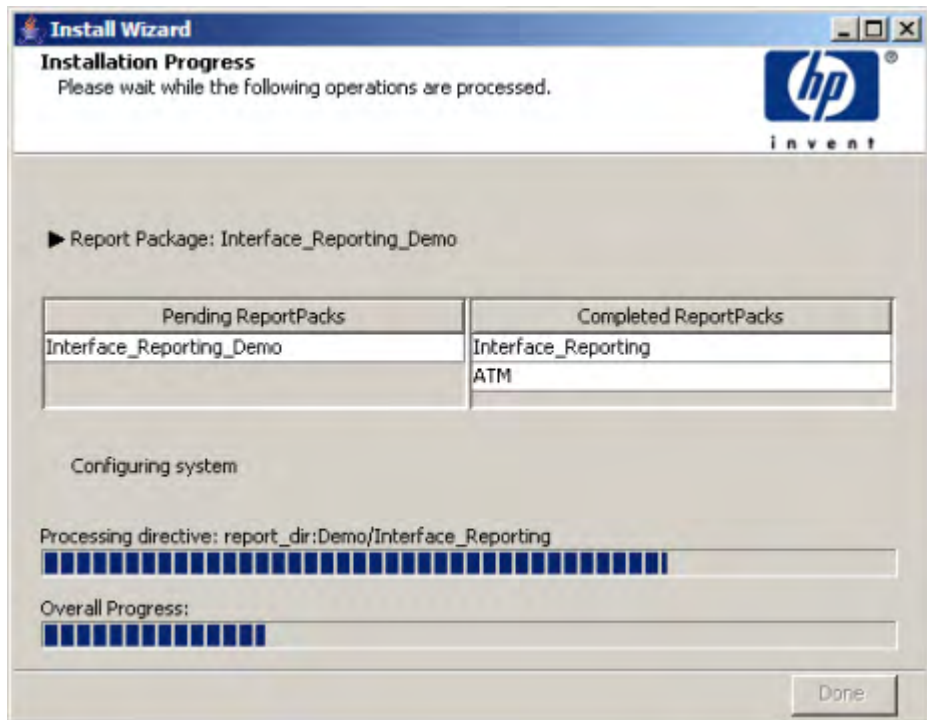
Install Wizard

Installation Progress
Please wait while the following operations are processed.

hp
invent

▶ Report Package: Interface_Reporting_Demo

| Pending ReportPacks | Completed ReportPacks |
|---|---|
| Interface_Reporting_Demo | Interface_Reporting |
| | ATM |

Configuring system

Processing directive: report_dir:Demo/Interface_Reporting

Overall Progress:

Done